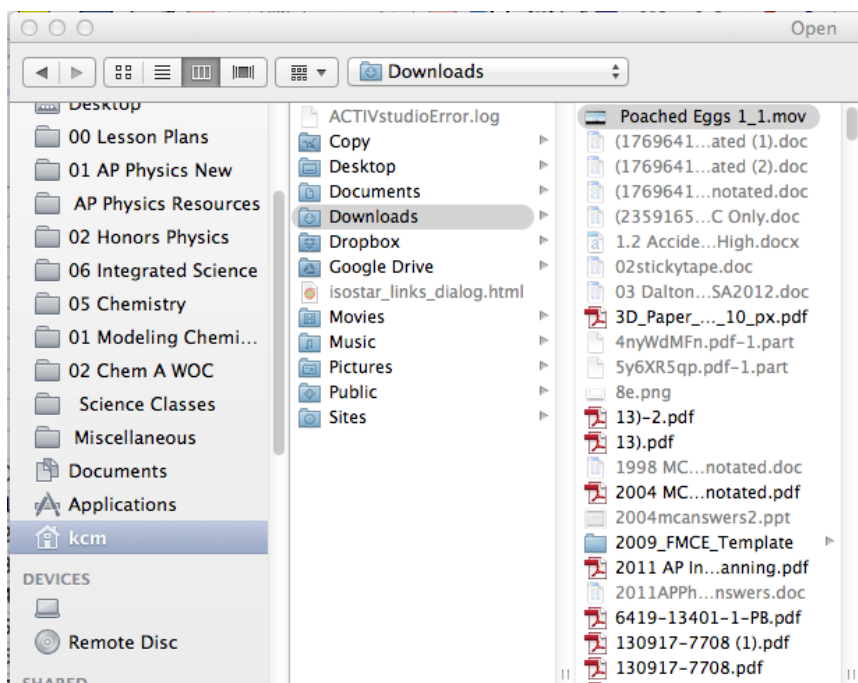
Open

Downloads

Desktop
00 Lesson Plans
01 AP Physics New
AP Physics Resources
02 Honors Physics
06 Integrated Science
05 Chemistry
01 Modeling Chemi...
02 Chem A WOC
Science Classes
Miscellaneous
Documents
Applications
kcm
DEVICES
Remote Disc
SHARED

ACTIVstudioError.log
Copy
Desktop
Documents
Downloads
Dropbox
Google Drive
isostar_links_dialog.html
Movies
Music
Pictures
Public
Sites

Poached Eggs 1_1.mov
(1769641...ated (1).doc
(1769641...ated (2).doc
(1769641...notated.doc
(2359165...C Only.doc
1.2 Accide...High.docx
02stickytape.doc
03 Dalton...SA2012.doc
3D_Paper_..._10_px.pdf
4nyWdMFn.pdf-1.part
5y6XR5qp.pdf-1.part
8e.png
13)-2.pdf
13).pdf
1998 MC...notated.doc
2004 MC...notated.pdf
2004mcanswers2.ppt
2009_FMCE_Template
2011 AP In...anning.pdf
2011APPh...nswers.doc
6419-13401-1-PB.pdf
130917-7708 (1).pdf
130917-7708.pdf